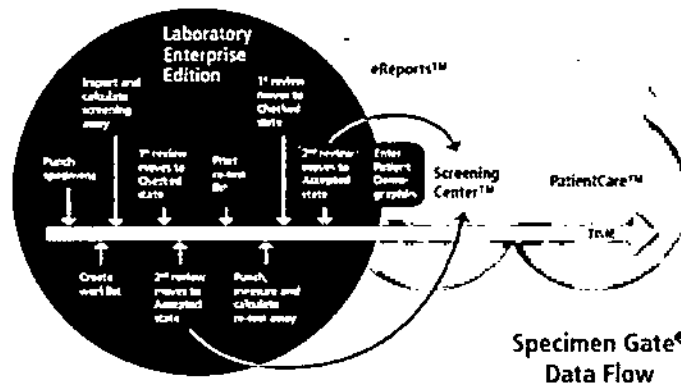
Laboratory Enterprise Edition

Import and calculate screening assay

1st review moves to Checked state

eReports™

Punch specimens

1st review moves to Checked state

Print re-test file

2nd review moves to Accepted state

Enter Patient Demographics

Screening Center™

PatientCare™

Time

Create work list

2nd review moves to Accepted state

Punch, measure and calculate re-test assay

Specimen Gate® Data Flow